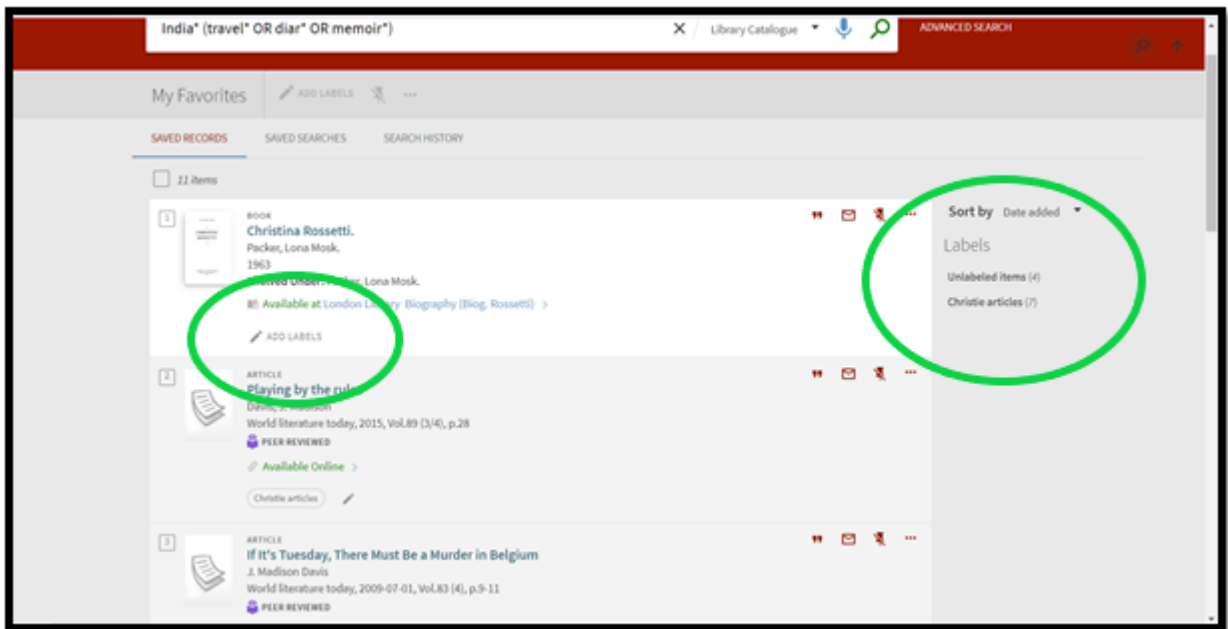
India* (travel* OR diar* OR memoir*)

Library Catalogue

ADVANCED SEARCH

My Favorites

ADD LABELS

...

SAVED RECORDS

SAVED SEARCHES

SEARCH HISTORY

11 items

1

BOOK

Christina Rossetti.

Packer, Lona Mosk.

1963

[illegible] Under: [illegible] Lona Mosk.

Available at London Library Biography (Biog. Rossetti) >

ADD LABELS

2

ARTICLE

Playing by the rul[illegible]

Davis, J. Madison

World literature today, 2015, Vol.89 (3/4), p.28

PEER REVIEWED

Available Online >

Christie articles

3

ARTICLE

If It's Tuesday, There Must Be a Murder in Belgium

J. Madison Davis

World literature today, 2009-07-01, Vol.83 (4), p.9-11

PEER REVIEWED

Sort by Date added

Labels

Unlabeled items (4)

Christie articles (7)